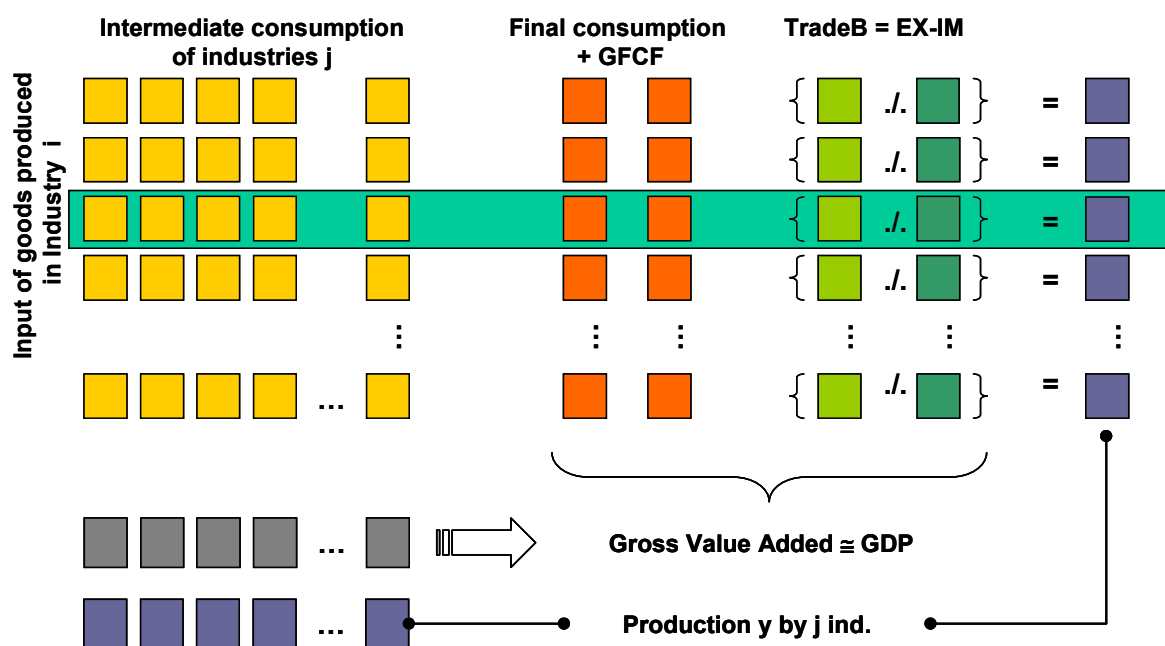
Intermediate consumption of industries j

Final consumption + GFCF

TradeB = EX-IM

Input of goods produced in Industry i

./. =

./. =

./. =

./. =

⋮ ⋮ ⋮ ⋮ ⋮ ⋮

... ./. =

Gross Value Added ≅ GDP

...

...

Production y by j ind.